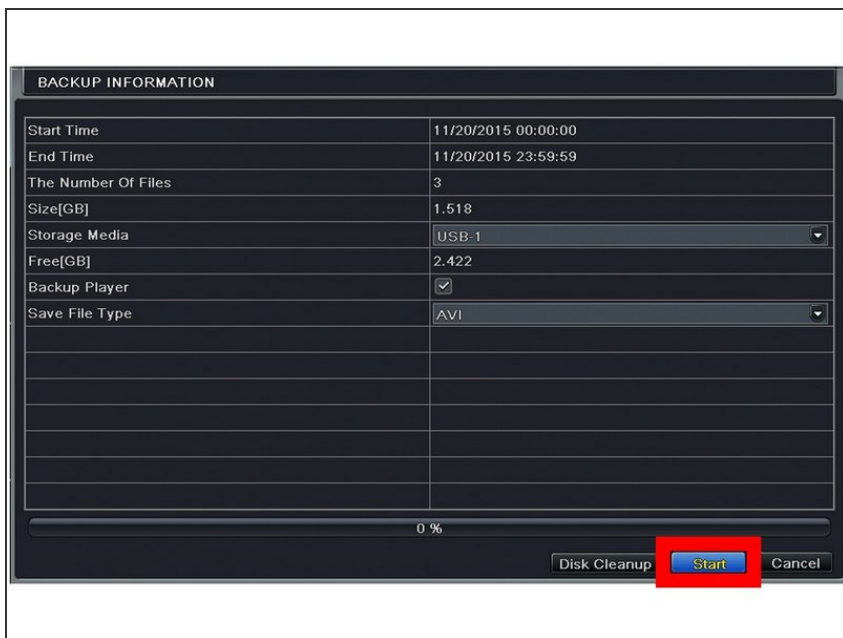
BACKUP INFORMATION

| | |
|---|---|
| Start Time | 11/20/2015 00:00:00 |
| End Time | 11/20/2015 23:59:59 |
| The Number Of Files | 3 |
| Size[GB] | 1.518 |
| Storage Media | USB-1 |
| Free[GB] | 2.422 |
| Backup Player | ☑ |
| Save File Type | AVI |

0 %

Disk Cleanup Start Cancel